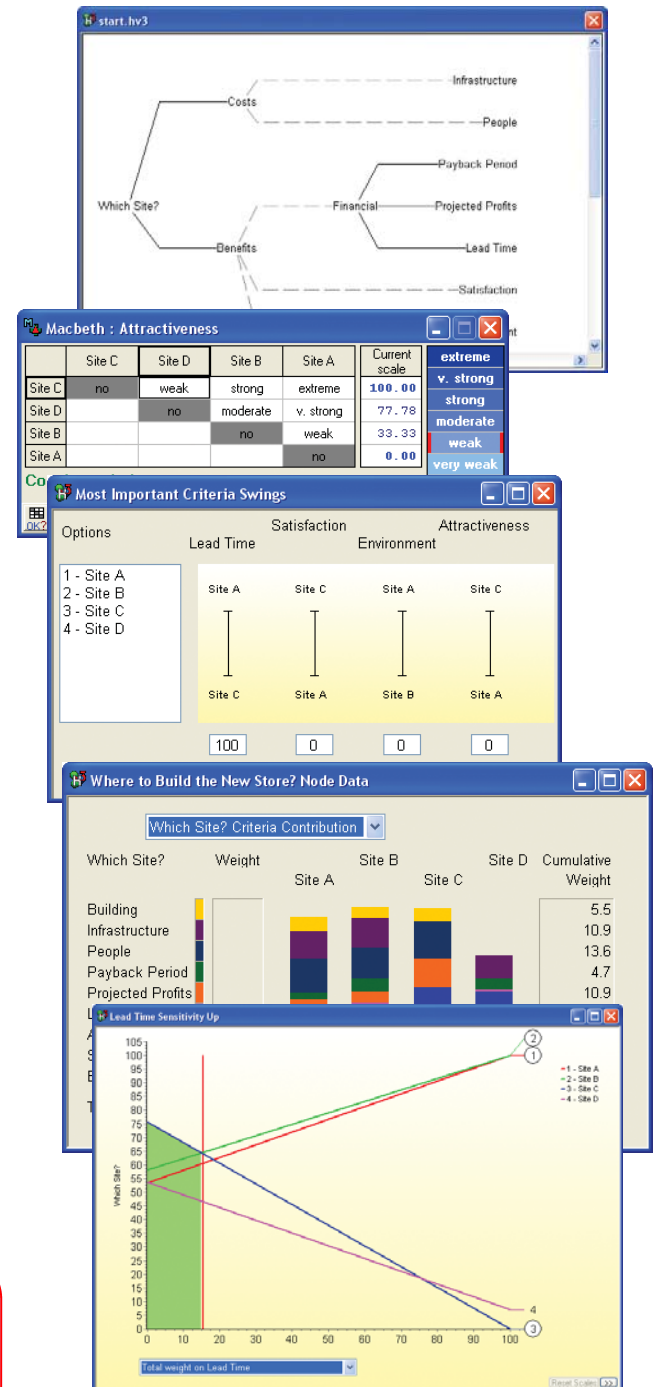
start.hv3

Infrastructure
Costs
People
Payback Period
Which Site?
Financial
Projected Profits
Benefits
Lead Time
Satisfaction
nt

Macbeth : Attractiveness

| | Site C | Site D | Site B | Site A | Current scale |
|---|---|---|---|---|---|
| Site C | no | weak | strong | extreme | 100.00 |
| Site D | | no | moderate | v. strong | 77.78 |
| Site B | | | no | weak | 33.33 |
| Site A | | | | no | 0.00 |

extreme
v. strong
strong
moderate
weak
very weak

Co
OK?

Most Important Criteria Swings

Options
Lead Time
Satisfaction
Environment
Attractiveness

1 - Site A
2 - Site B
3 - Site C
4 - Site D

Site A
Site C
Site A
Site C
Site C
Site A
Site B
Site A

100
0
0
0

Where to Build the New Store? Node Data

Which Site? Criteria Contribution

Which Site?
Weight
Site A
Site B
Site C
Site D
Cumulative Weight

Building 5.5
Infrastructure 10.9
People 13.6
Payback Period 4.7
Projected Profits 10.9
L
A
S
E
T

Lead Time Sensitivity Up

105
100
95
90
85
80
75
70
65
60
55
50
45
40
35
30
25
20
15
10
5
0
Which Site?
0 10 20 30 40 50 60 70 80 90 100

1 - Site A
2 - Site B
3 - Site C
4 - Site D

2
1
4
3

Total weight on Lead Time

Reset Scales >>